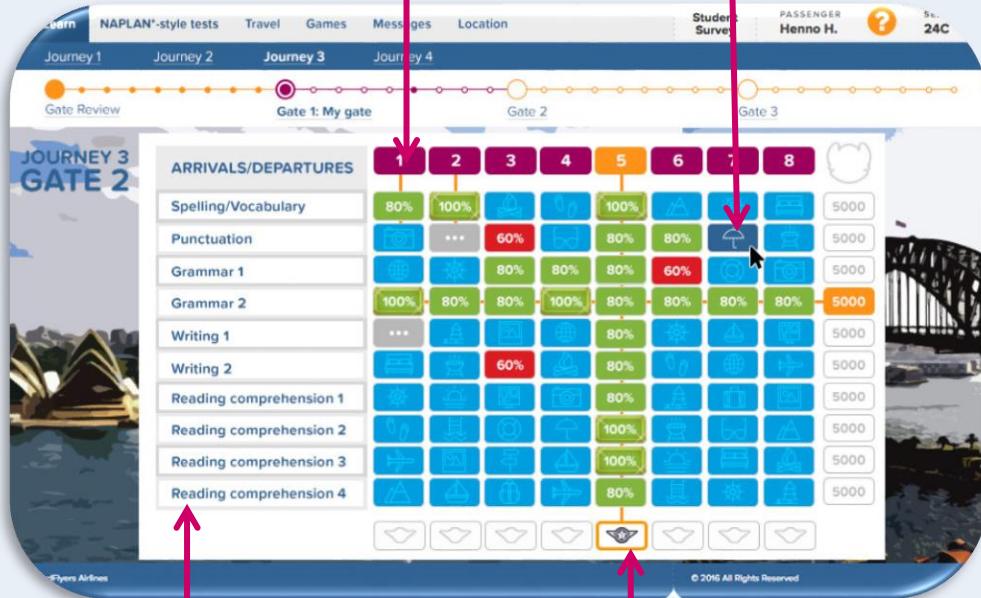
Learn NAPLAN*-style tests Travel Games Messages Location

Student Survey

PASSENGER Henno H.

?

Se 24C

Journey 1 Journey 2 Journey 3 Journey 4

Gate Review Gate 1: My gate Gate 2 Gate 3

JOURNEY 3 GATE 2

| ARRIVALS/DEPARTURES | 1 | 2 | 3 | 4 | 5 | 6 | 7 | 8 | |
|---|---|---|---|---|---|---|---|---|---|
| Spelling/Vocabulary | 80% | 100% | | | 100% | | | | 5000 |
| Punctuation | | ••• | 60% | | 80% | 80% | | | 5000 |
| Grammar 1 | | | 80% | 80% | 80% | 60% | | | 5000 |
| Grammar 2 | 100% | 80% | 80% | 100% | 80% | 80% | 80% | 80% | 5000 |
| Writing 1 | ••• | | | | 80% | | | | 5000 |
| Writing 2 | | | 60% | | 80% | | | | 5000 |
| Reading comprehension 1 | | | | | 80% | | | | 5000 |
| Reading comprehension 2 | | | | | 100% | | | | 5000 |
| Reading comprehension 3 | | | | | 100% | | | | 5000 |
| Reading comprehension 4 | | | | | 80% | | | | 5000 |

Flyers Airlines

© 2016 All Rights Reserved